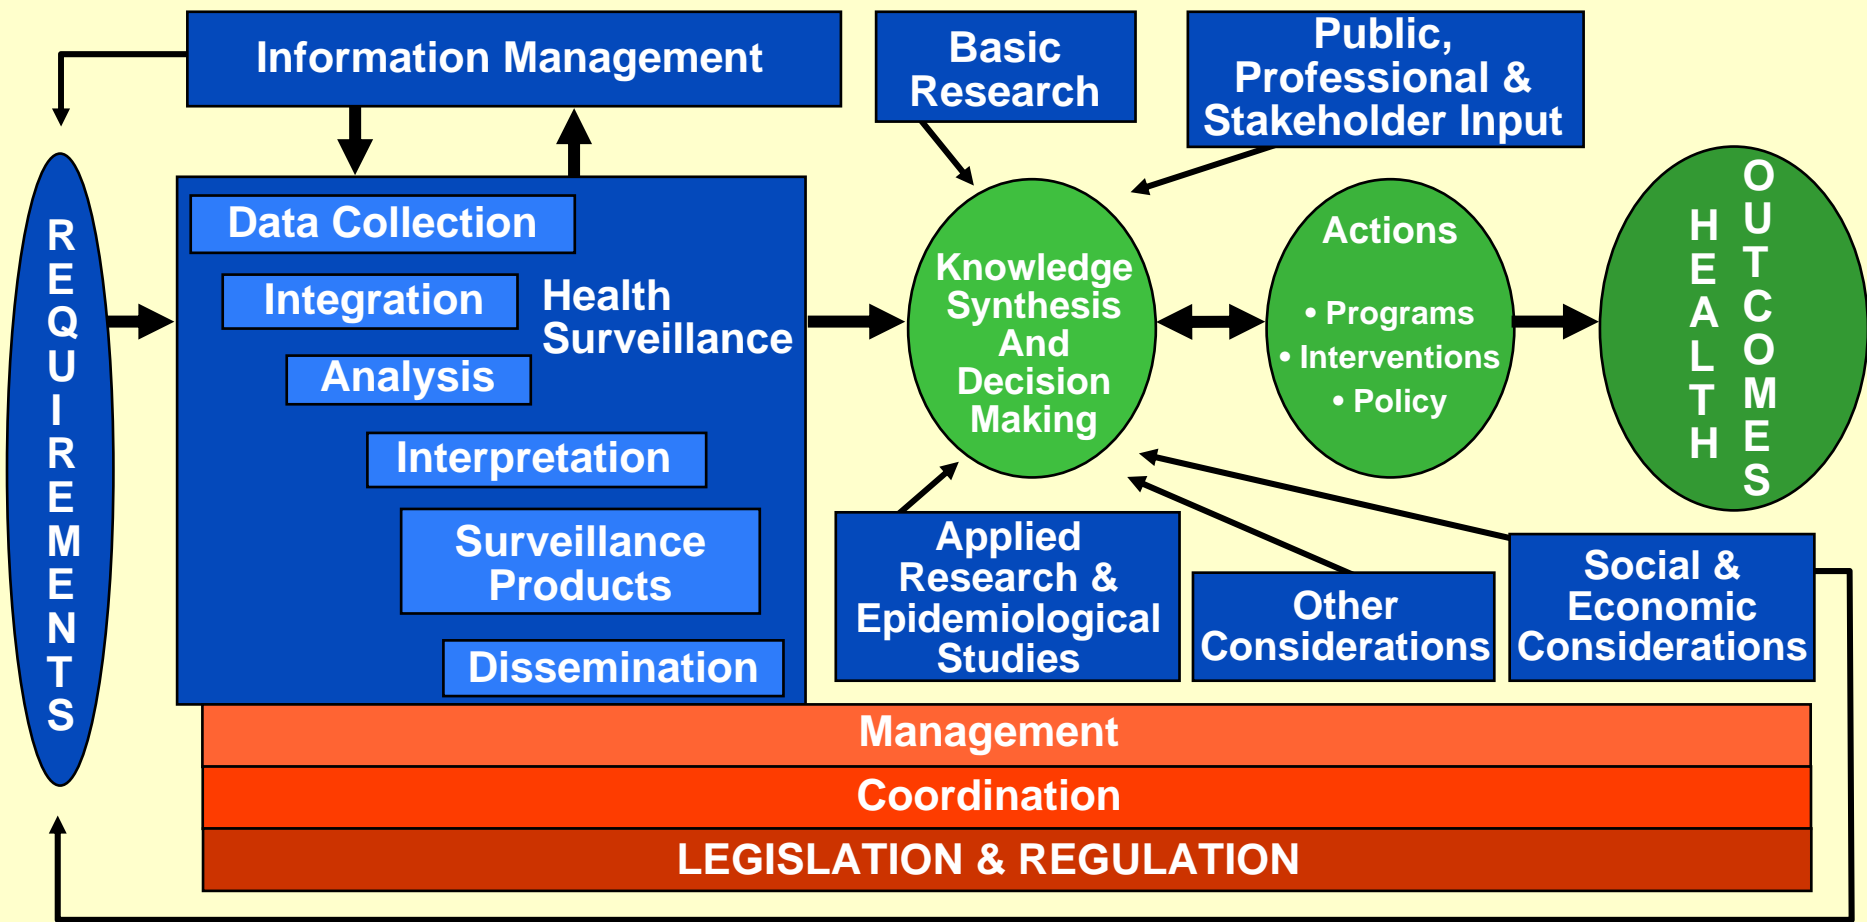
Information Management

Basic Research

Public, Professional & Stakeholder Input

REQUIREMENTS

Data Collection

Integration

Health Surveillance

Analysis

Interpretation

Surveillance Products

Dissemination

Knowledge Synthesis And Decision Making

Actions

• Programs
• Interventions
• Policy

HEALTH OUTCOMES

Applied Research & Epidemiological Studies

Other Considerations

Social & Economic Considerations

Management

Coordination

LEGISLATION & REGULATION